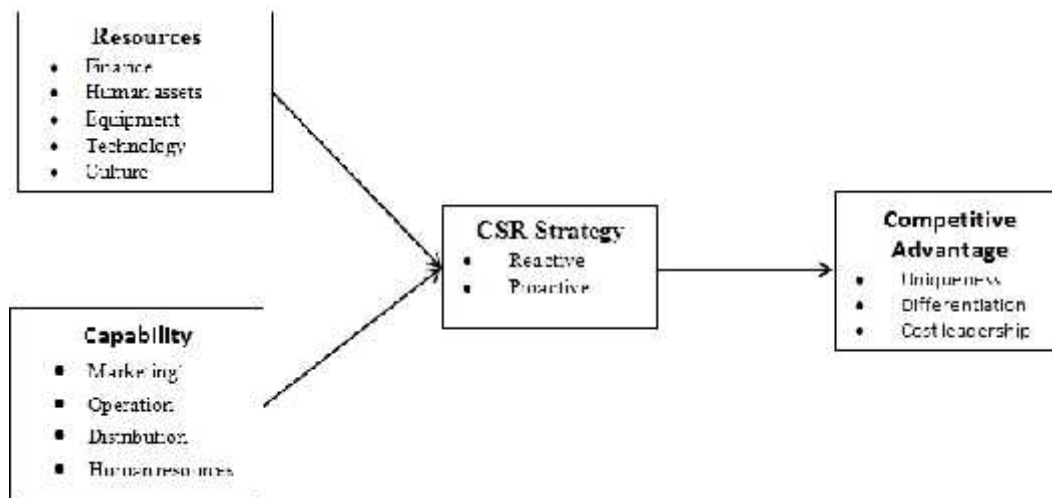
Resources
- Finance
- Human assets
- Equipment
- Technology
- Culture

Capability
- Marketing
- Operation
- Distribution
- Human resources

CSR Strategy
- Reactive
- Proactive

Competitive Advantage
- Uniqueness
- Differentiation
- Cost leadership